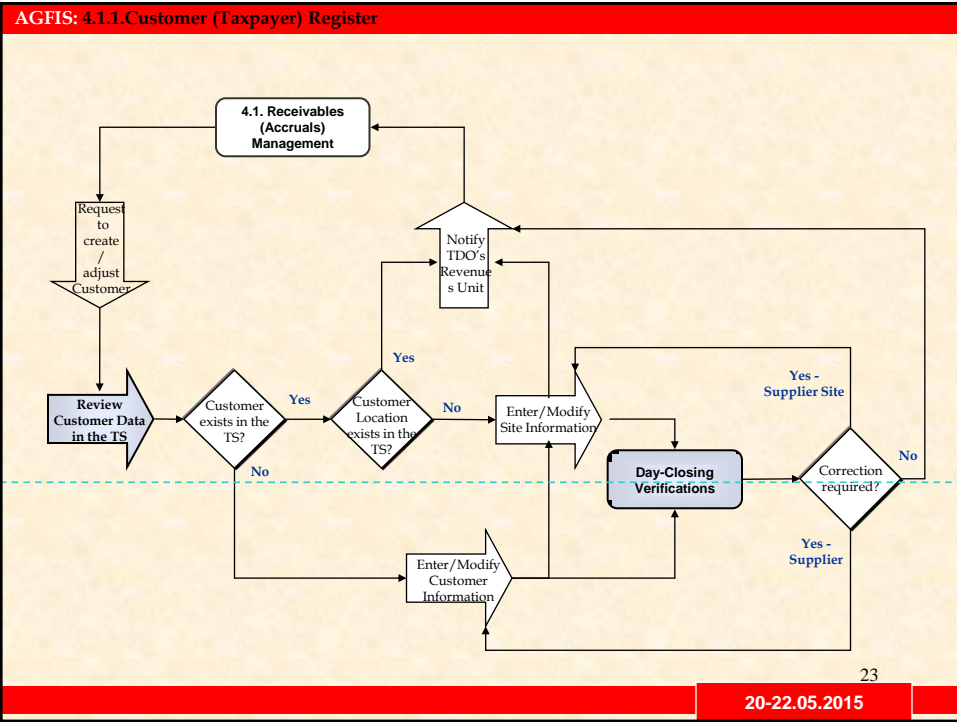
AGFIS: 4.1.1.Customer (Taxpayer) Register

4.1. Receivables (Accruals) Management

Request to create / adjust Customer

Notify TDO's Revenues Unit

Yes

Yes - Supplier Site

Review Customer Data in the TS

Customer exists in the TS?

Yes

Customer Location exists in the TS?

No

Enter/Modify Site Information

Day-Closing Verifications

Correction required?

No

No

Yes - Supplier

Enter/Modify Customer Information

23

20-22.05.2015